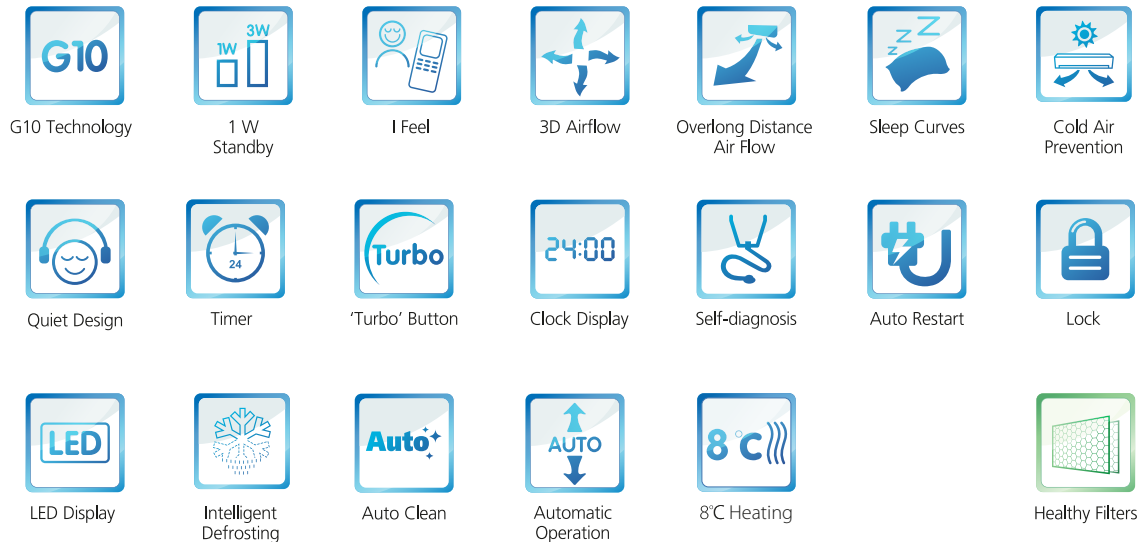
G10

G10 Technology

1W 3W

1 W Standby

I Feel

3D Airflow

Overlong Distance Air Flow

Z Z Z

Sleep Curves

Cold Air Prevention

Quiet Design

24

Timer

Turbo

'Turbo' Button

24:00

Clock Display

Self-diagnosis

Auto Restart

Lock

LED

LED Display

Intelligent Defrosting

Auto

Auto Clean

AUTO

Automatic Operation

8°C

8°C Heating

Healthy Filters